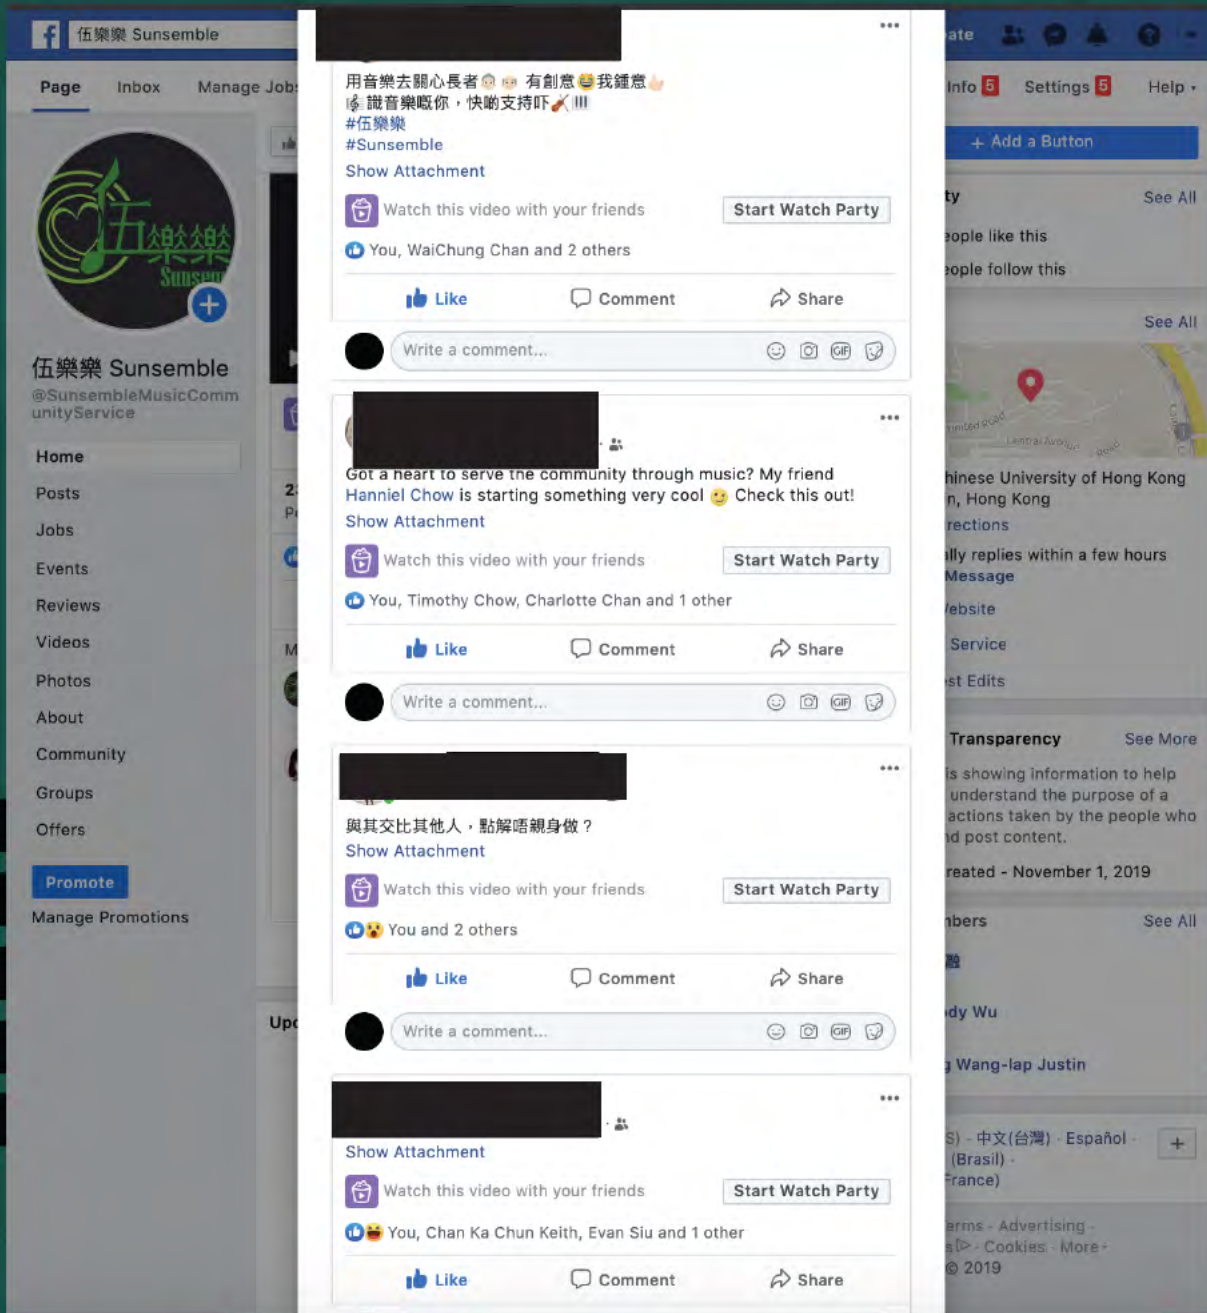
伍樂樂 Sunsemble

Page Inbox Manage Jobs

Info 5 Settings 5 Help

伍樂樂 Sunsemble
@SunsembleMusicCommunityService

Home
Posts
Jobs
Events
Reviews
Videos
Photos
About
Community
Groups
Offers

Promote
Manage Promotions

用音樂去關心長者 有創意我鍾意
識音樂嘅你，快啲支持吓
#伍樂樂
#Sunsemble
Show Attachment
Watch this video with your friends Start Watch Party
You, WaiChung Chan and 2 others
Like Comment Share
Write a comment...

Got a heart to serve the community through music? My friend Hanniel Chow is starting something very cool Check this out!
Show Attachment
Watch this video with your friends Start Watch Party
You, Timothy Chow, Charlotte Chan and 1 other
Like Comment Share
Write a comment...

與其交比其他人，點解唔親身做？
Show Attachment
Watch this video with your friends Start Watch Party
You and 2 others
Like Comment Share
Write a comment...

Show Attachment
Watch this video with your friends Start Watch Party
You, Chan Ka Chun Keith, Evan Siu and 1 other
Like Comment Share

+ Add a Button
See All
eople like this
eople follow this
See All
hinese University of Hong Kong
n, Hong Kong
rections
lly replies within a few hours
Message
ebsite
Service
st Edits
Transparency See More
is showing information to help understand the purpose of a actions taken by the people who d post content.
reated - November 1, 2019
bers See All
dy Wu
Wang-lap Justin
S) · 中文(台灣) · Español · (Brasil) · France)
erms · Advertising · Cookies · More
© 2019